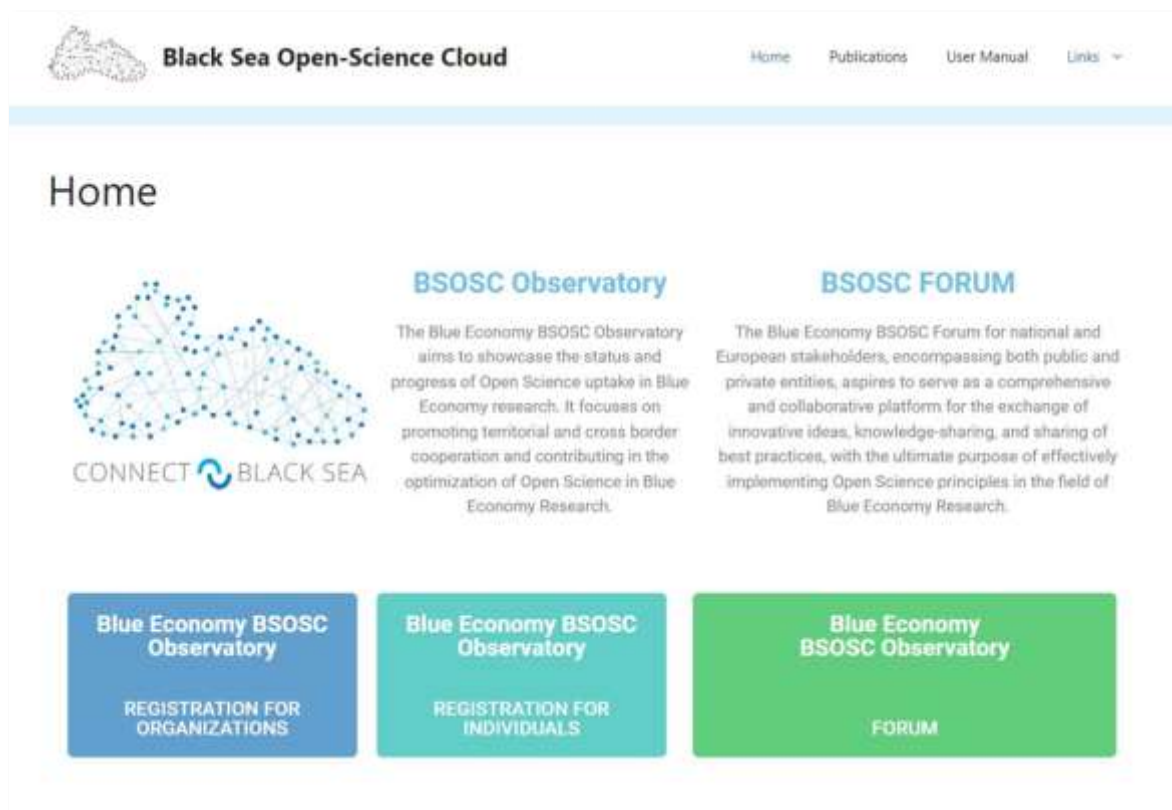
Black Sea Open-Science Cloud

Home Publications User Manual Links

Home

CONNECT BLACK SEA

BSOSC Observatory

The Blue Economy BSOSC Observatory aims to showcase the status and progress of Open Science uptake in Blue Economy research. It focuses on promoting territorial and cross border cooperation and contributing in the optimization of Open Science in Blue Economy Research.

BSOSC FORUM

The Blue Economy BSOSC Forum for national and European stakeholders, encompassing both public and private entities, aspires to serve as a comprehensive and collaborative platform for the exchange of innovative ideas, knowledge-sharing, and sharing of best practices, with the ultimate purpose of effectively implementing Open Science principles in the field of Blue Economy Research.

Blue Economy BSOSC Observatory

REGISTRATION FOR ORGANIZATIONS

Blue Economy BSOSC Observatory

REGISTRATION FOR INDIVIDUALS

Blue Economy BSOSC Observatory

FORUM